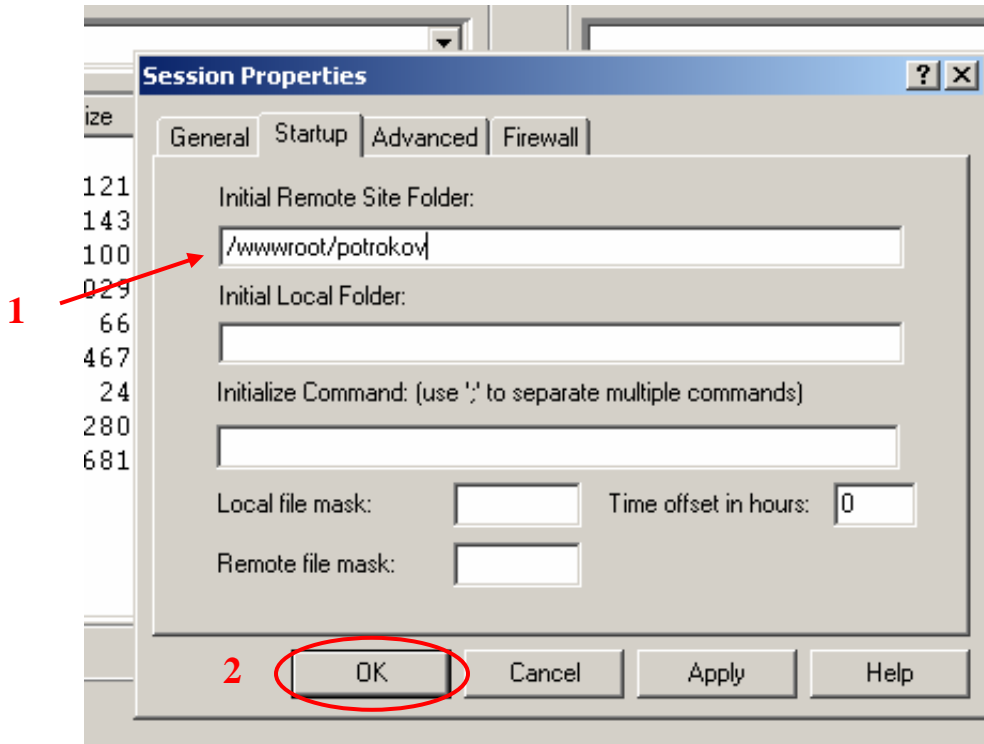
Session Properties

?

ize

121
143
100
029
66
467
24
280
681

General | Startup | Advanced | Firewall

Initial Remote Site Folder:

/wwwroot/potrokov

1

Initial Local Folder:

Initialize Command: (use ';' to separate multiple commands)

Local file mask:

Time offset in hours: 0

Remote file mask:

2

OK

Cancel

Apply

Help